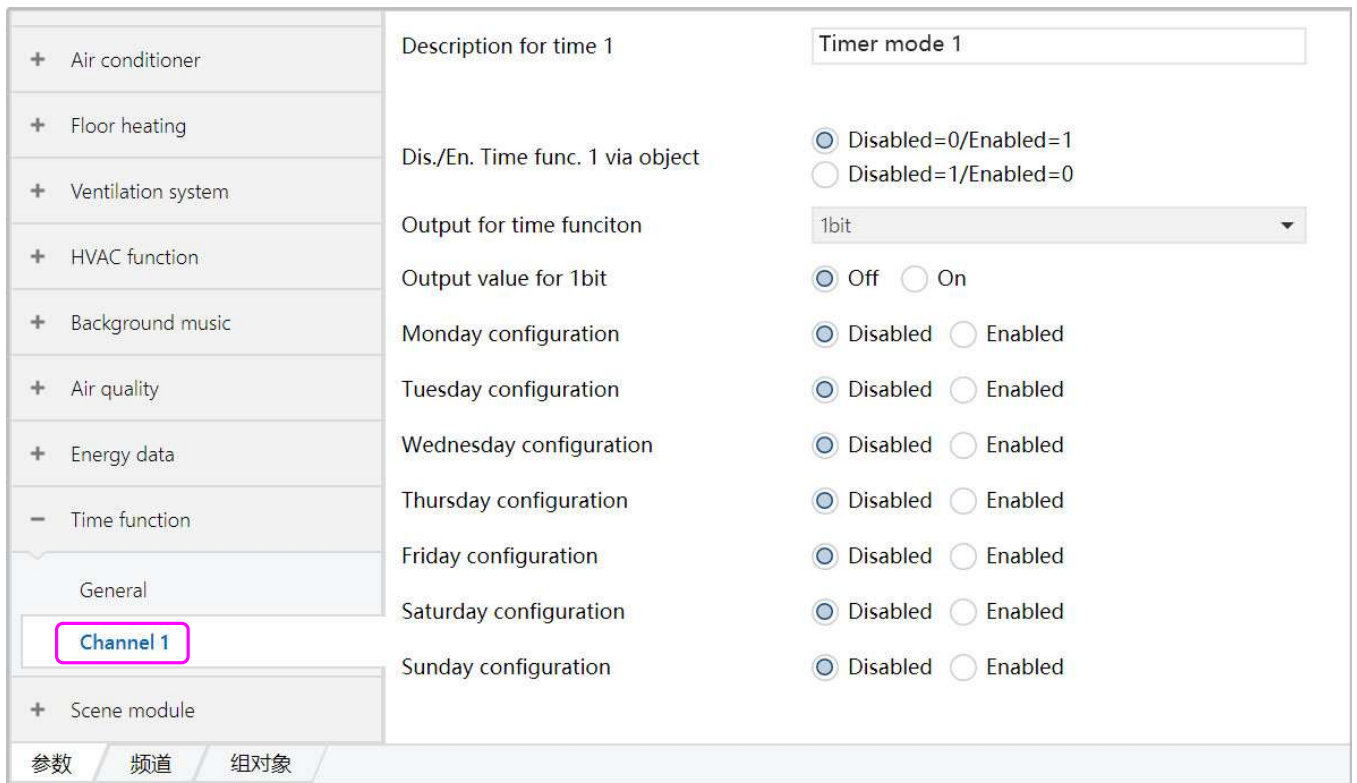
+ Air conditioner

+ Floor heating

+ Ventilation system

+ HVAC function

+ Background music

+ Air quality

+ Energy data

− Time function

General

Channel 1

+ Scene module

Description for time 1 | Timer mode 1

Dis./En. Time func. 1 via object | Disabled=0/Enabled=1 | Disabled=1/Enabled=0

Output for time funciton | 1bit

Output value for 1bit | Off | On

Monday configuration | Disabled | Enabled

Tuesday configuration | Disabled | Enabled

Wednesday configuration | Disabled | Enabled

Thursday configuration | Disabled | Enabled

Friday configuration | Disabled | Enabled

Saturday configuration | Disabled | Enabled

Sunday configuration | Disabled | Enabled

参数 频道 组对象